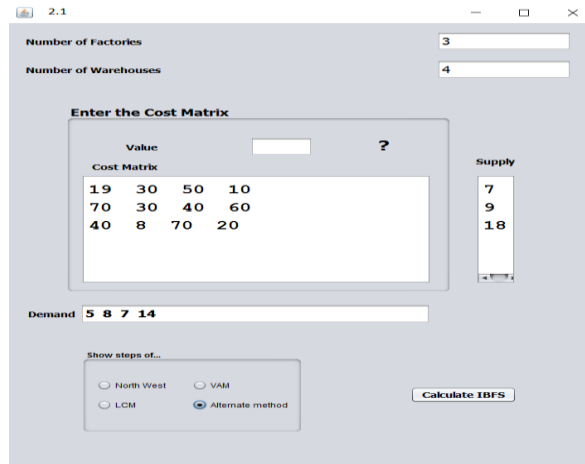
2.1

Number of Factories 3

Number of Warehouses 4

Enter the Cost Matrix

Value

?

Cost Matrix

19 30 50 10
70 30 40 60
40 8 70 20

Supply

7
9
18

Demand 5 8 7 14

Show steps of...

North West
VAM
LCM
Alternate method

Calculate IBFS